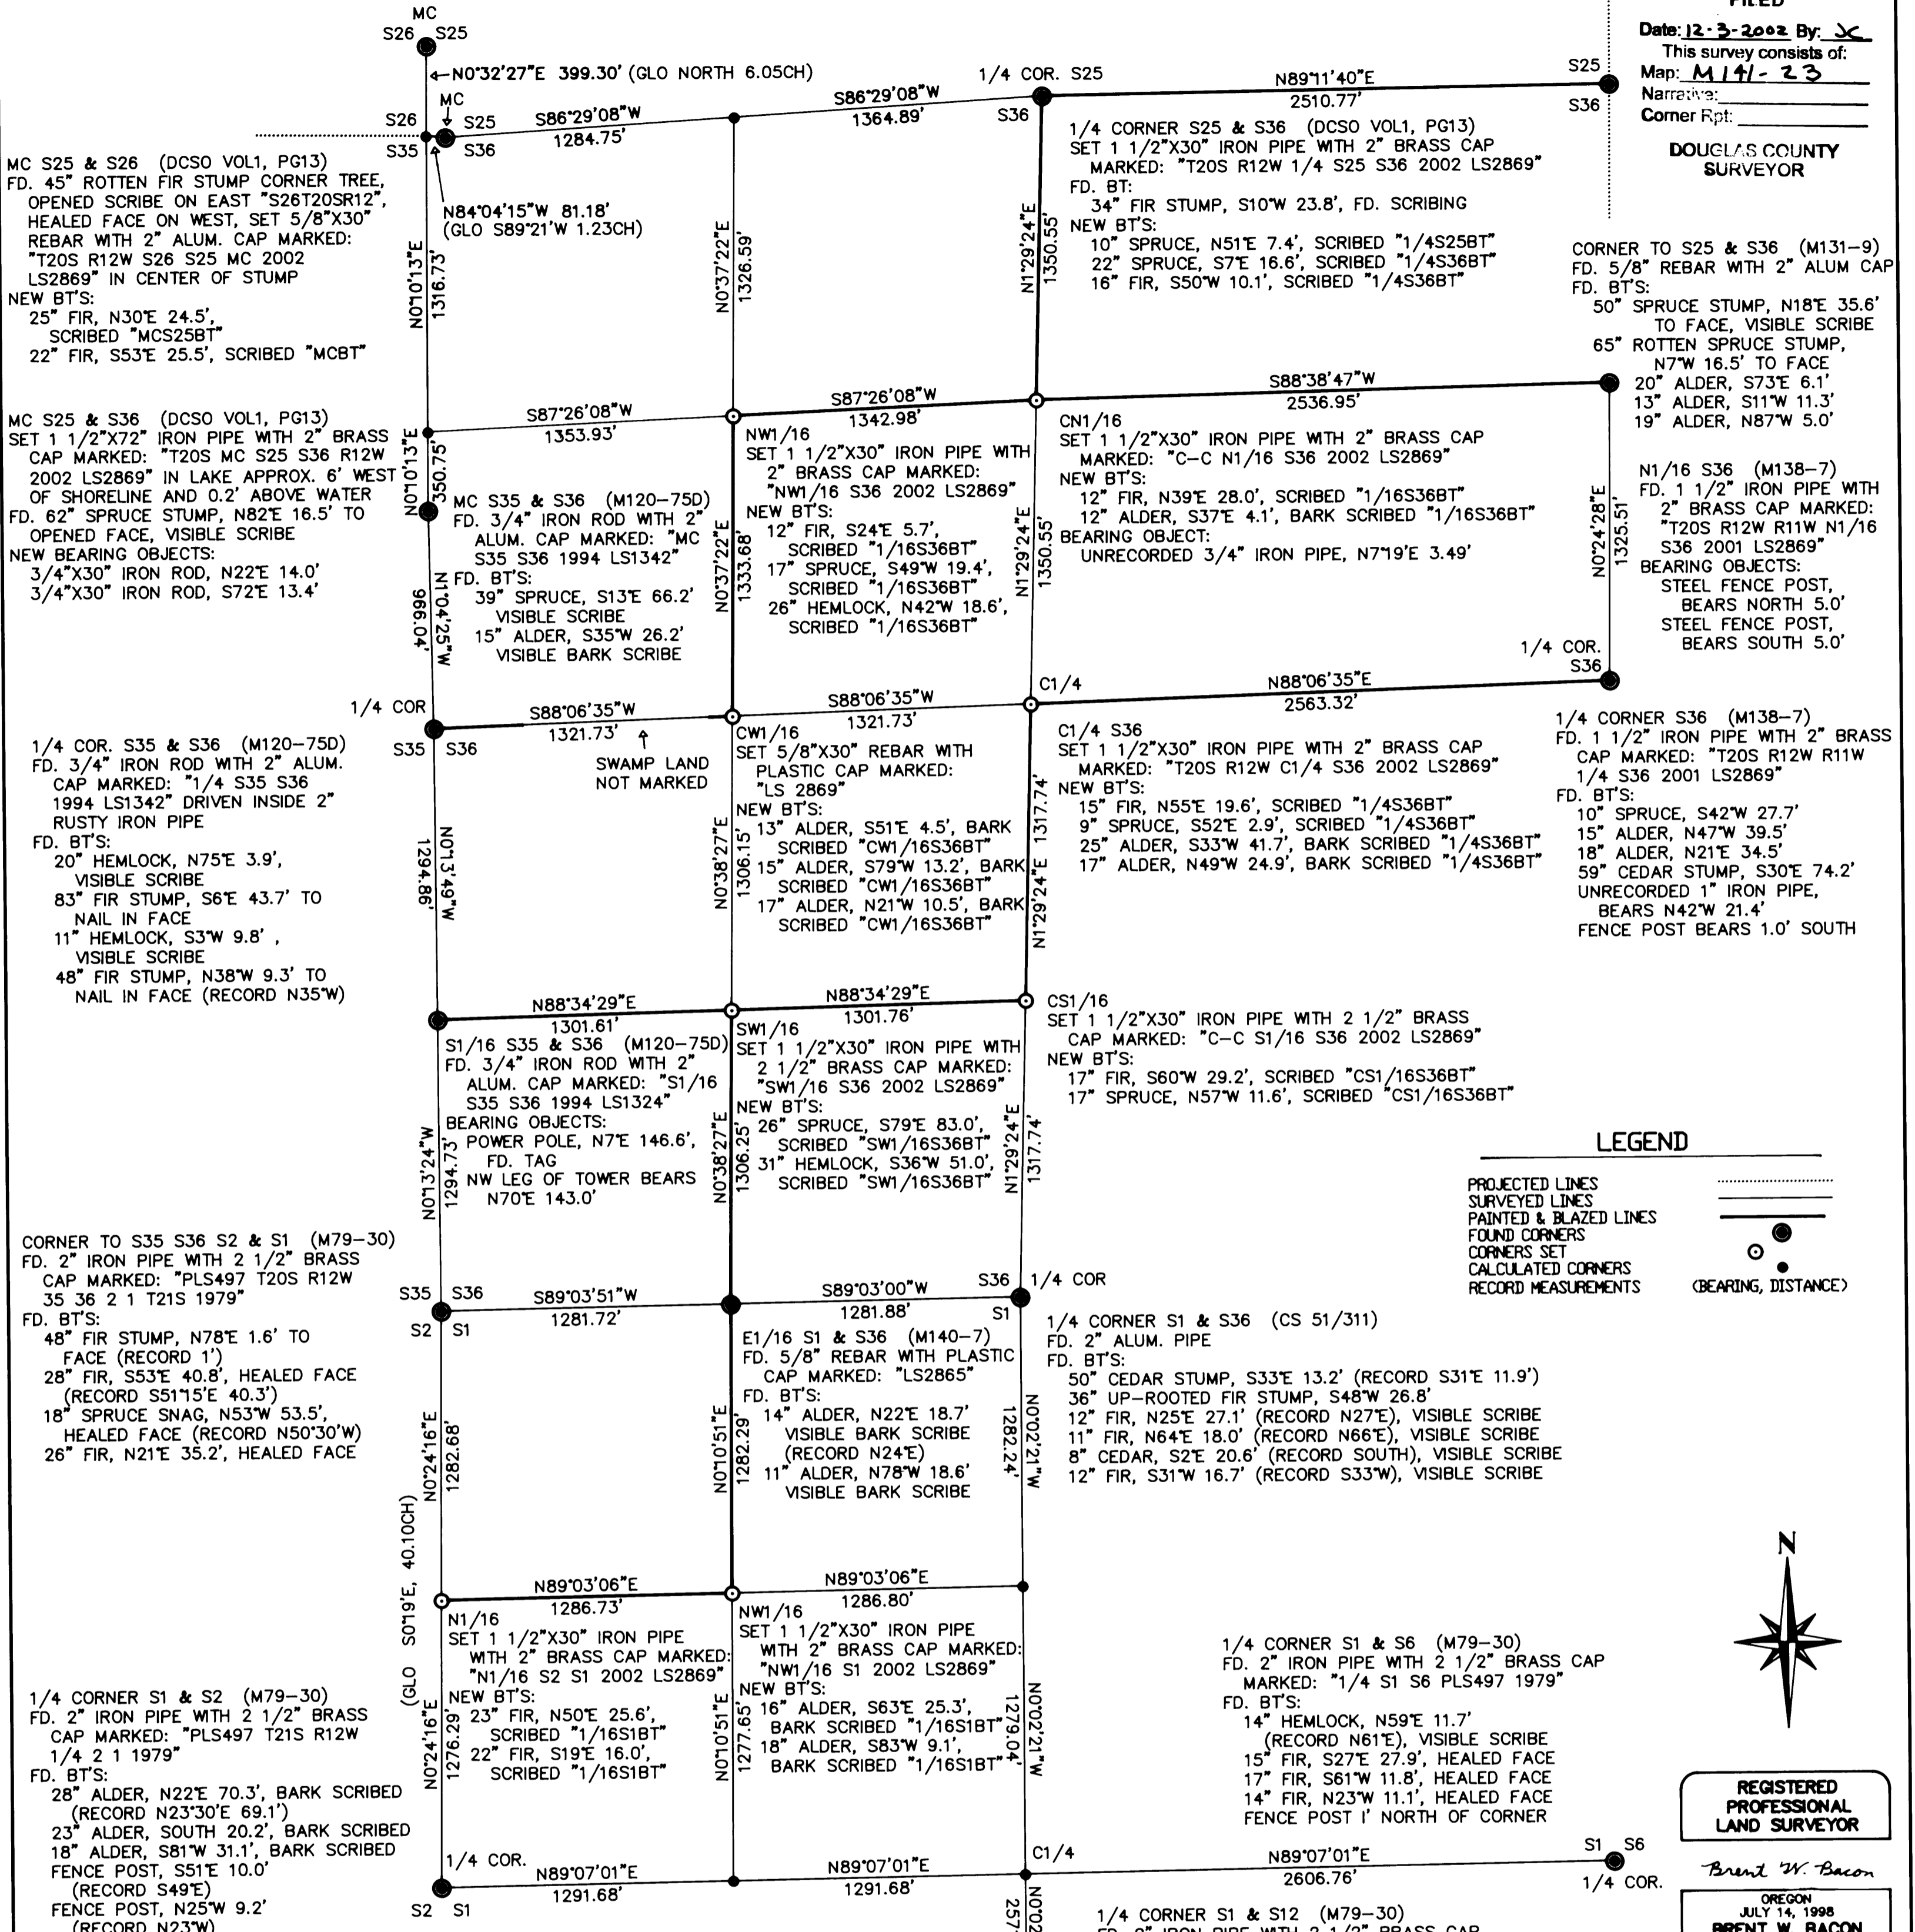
FILED
Date: 12-3-2002 By: JC
This survey consists of:
Map: M141-23
Narrative:
Corner Rpt:
DOUGLAS COUNTY SURVEYOR

MC
S26 S25
N0°32'27"E 399.30' (GLO NORTH 6.05CH)
1/4 COR. S25
N89°11'40"E
2510.77'
S25
S36
S86°29'08"W
1364.89'
S36
S26 MC
S25
S35 S36
S86°29'08"W
1284.75'

MC S25 & S26 (DCSO VOL1, PG13)
FD. 45" ROTTEN FIR STUMP CORNER TREE, OPENED SCRIBE ON EAST "S26T20SR12", HEALED FACE ON WEST, SET 5/8"X30" REBAR WITH 2" ALUM. CAP MARKED: "T20S R12W S26 S25 MC 2002 LS2869" IN CENTER OF STUMP
NEW BT'S:
25" FIR, N30°E 24.5', SCRIBED "MCS25BT"
22" FIR, S53°E 25.5', SCRIBED "MCBT"

N84°04'15"W 81.18'
(GLO S89°21'W 1.23CH)
N0°10'13"E 1316.73'
N0°37'22"E 1326.59'
N1°29'24"E 1350.55'

1/4 CORNER S25 & S36 (DCSO VOL1, PG13)
SET 1 1/2"X30" IRON PIPE WITH 2" BRASS CAP MARKED: "T20S R12W 1/4 S25 S36 2002 LS2869"
FD. BT:
34" FIR STUMP, S10°W 23.8', FD. SCRIBING
NEW BT'S:
10" SPRUCE, N51°E 7.4', SCRIBED "1/4S25BT"
22" SPRUCE, S7°E 16.6', SCRIBED "1/4S36BT"
16" FIR, S50°W 10.1', SCRIBED "1/4S36BT"

CORNER TO S25 & S36 (M131-9)
FD. 5/8" REBAR WITH 2" ALUM CAP
FD. BT'S:
50" SPRUCE STUMP, N18°E 35.6' TO FACE, VISIBLE SCRIBE
65" ROTTEN SPRUCE STUMP, N7°W 16.5' TO FACE
20" ALDER, S73°E 6.1'
13" ALDER, S11°W 11.3'
19" ALDER, N87°W 5.0'

S87°26'08"W
1342.98'
S88°38'47"W
2536.95'
S87°26'08"W
1353.93'

MC S25 & S36 (DCSO VOL1, PG13)
SET 1 1/2"X72" IRON PIPE WITH 2" BRASS CAP MARKED: "T20S MC S25 S36 R12W 2002 LS2869" IN LAKE APPROX. 6' WEST OF SHORELINE AND 0.2' ABOVE WATER
FD. 62" SPRUCE STUMP, N82°E 16.5' TO OPENED FACE, VISIBLE SCRIBE
NEW BEARING OBJECTS:
3/4"X30" IRON ROD, N22°E 14.0'
3/4"X30" IRON ROD, S72°E 13.4'

N0°10'13"E 350.75'
MC S35 & S36 (M120-75D)
FD. 3/4" IRON ROD WITH 2" ALUM. CAP MARKED: "MC S35 S36 1994 LS1342"
FD. BT'S:
39" SPRUCE, S13°E 66.2' VISIBLE SCRIBE
15" ALDER, S35°W 26.2' VISIBLE BARK SCRIBE
N1°04'25"W 966.04'

NW1/16
SET 1 1/2"X30" IRON PIPE WITH 2" BRASS CAP MARKED: "NW1/16 S36 2002 LS2869"
NEW BT'S:
12" FIR, S24°E 5.7', SCRIBED "1/16S36BT"
17" SPRUCE, S49°W 19.4', SCRIBED "1/16S36BT"
26" HEMLOCK, N42°W 18.6', SCRIBED "1/16S36BT"
N0°37'22"E 1333.68'

CN1/16
SET 1 1/2"X30" IRON PIPE WITH 2" BRASS CAP MARKED: "C-C N1/16 S36 2002 LS2869"
NEW BT'S:
12" FIR, N39°E 28.0', SCRIBED "1/16S36BT"
12" ALDER, S37°E 4.1', BARK SCRIBED "1/16S36BT"
BEARING OBJECT:
UNRECORDED 3/4" IRON PIPE, N7°19'E 3.49'
N1°29'24"E 1350.55'
N0°24'28"E 1325.51'

N1/16 S36 (M138-7)
FD. 1 1/2" IRON PIPE WITH 2" BRASS CAP MARKED: "T20S R12W R11W N1/16 S36 2001 LS2869"
BEARING OBJECTS:
STEEL FENCE POST, BEARS NORTH 5.0'
STEEL FENCE POST, BEARS SOUTH 5.0'

1/4 COR. S36
1/4 COR
S35 S36
S88°06'35"W
1321.73'
S88°06'35"W
1321.73'
C1/4
N88°06'35"E
2563.32'
SWAMP LAND NOT MARKED

1/4 COR. S35 & S36 (M120-75D)
FD. 3/4" IRON ROD WITH 2" ALUM. CAP MARKED: "1/4 S35 S36 1994 LS1342" DRIVEN INSIDE 2" RUSTY IRON PIPE
FD. BT'S:
20" HEMLOCK, N75°E 3.9', VISIBLE SCRIBE
83" FIR STUMP, S6°E 43.7' TO NAIL IN FACE
11" HEMLOCK, S3°W 9.8', VISIBLE SCRIBE
48" FIR STUMP, N38°W 9.3' TO NAIL IN FACE (RECORD N35°W)
N0°13'49"W 1294.86'

CW1/16
SET 5/8"X30" REBAR WITH PLASTIC CAP MARKED: "LS 2869"
NEW BT'S:
13" ALDER, S51°E 4.5', BARK SCRIBED "CW1/16S36BT"
15" ALDER, S79°W 13.2', BARK SCRIBED "CW1/16S36BT"
17" ALDER, N21°W 10.5', BARK SCRIBED "CW1/16S36BT"
N0°38'27"E 1306.15'
N1°29'24"E 1317.74'

C1/4 S36
SET 1 1/2"X30" IRON PIPE WITH 2" BRASS CAP MARKED: "T20S R12W C1/4 S36 2002 LS2869"
NEW BT'S:
15" FIR, N55°E 19.6', SCRIBED "1/4S36BT"
9" SPRUCE, S52°E 2.9', SCRIBED "1/4S36BT"
25" ALDER, S33°W 41.7', BARK SCRIBED "1/4S36BT"
17" ALDER, N49°W 24.9', BARK SCRIBED "1/4S36BT"

1/4 CORNER S36 (M138-7)
FD. 1 1/2" IRON PIPE WITH 2" BRASS CAP MARKED: "T20S R12W R11W 1/4 S36 2001 LS2869"
FD. BT'S:
10" SPRUCE, S42°W 27.7'
15" ALDER, N47°W 39.5'
18" ALDER, N21°E 34.5'
59" CEDAR STUMP, S30°E 74.2'
UNRECORDED 1" IRON PIPE, BEARS N42°W 21.4'
FENCE POST BEARS 1.0' SOUTH

N88°34'29"E
1301.61'
N88°34'29"E
1301.76'
CS1/16
SET 1 1/2"X30" IRON PIPE WITH 2 1/2" BRASS CAP MARKED: "C-C S1/16 S36 2002 LS2869"
NEW BT'S:
17" FIR, S60°W 29.2', SCRIBED "CS1/16S36BT"
17" SPRUCE, N57°W 11.6', SCRIBED "CS1/16S36BT"

S1/16 S35 & S36 (M120-75D)
FD. 3/4" IRON ROD WITH 2" ALUM. CAP MARKED: "S1/16 S35 S36 1994 LS1324"
BEARING OBJECTS:
POWER POLE, N7°E 146.6', FD. TAG
NW LEG OF TOWER BEARS N70°E 143.0'
N0°13'24"W 1294.73'

SW1/16
SET 1 1/2"X30" IRON PIPE WITH 2 1/2" BRASS CAP MARKED: "SW1/16 S36 2002 LS2869"
NEW BT'S:
26" SPRUCE, S79°E 83.0', SCRIBED "SW1/16S36BT"
31" HEMLOCK, S36°W 51.0', SCRIBED "SW1/16S36BT"
N0°38'27"E 1306.25'
N1°29'24"E 1317.74'

LEGEND
PROJECTED LINES
SURVEYED LINES
PAINTED & BLAZED LINES
FOUND CORNERS
CORNERS SET
CALCULATED CORNERS
RECORD MEASUREMENTS (BEARING, DISTANCE)

CORNER TO S35 S36 S2 & S1 (M79-30)
FD. 2" IRON PIPE WITH 2 1/2" BRASS CAP MARKED: "PLS497 T20S R12W 35 36 2 1 T21S 1979"
FD. BT'S:
48" FIR STUMP, N78°E 1.6' TO FACE (RECORD 1')
28" FIR, S53°E 40.8', HEALED FACE (RECORD S51°15'E 40.3')
18" SPRUCE SNAG, N53°W 53.5', HEALED FACE (RECORD N50°30'W)
26" FIR, N21°E 35.2', HEALED FACE

S35 S36
S2 S1
S89°03'51"W
1281.72'
S89°03'00"W
1281.88'
S36 1/4 COR
S1

E1/16 S1 & S36 (M140-7)
FD. 5/8" REBAR WITH PLASTIC CAP MARKED: "LS2865"
FD. BT'S:
14" ALDER, N22°E 18.7' VISIBLE BARK SCRIBE (RECORD N24°E)
11" ALDER, N78°W 18.6' VISIBLE BARK SCRIBE

1/4 CORNER S1 & S36 (CS 51/311)
FD. 2" ALUM. PIPE
FD. BT'S:
50" CEDAR STUMP, S33°E 13.2' (RECORD S31°E 11.9')
36" UP-ROOTED FIR STUMP, S48°W 26.8'
12" FIR, N25°E 27.1' (RECORD N27°E), VISIBLE SCRIBE
11" FIR, N64°E 18.0' (RECORD N66°E), VISIBLE SCRIBE
8" CEDAR, S2°E 20.6' (RECORD SOUTH), VISIBLE SCRIBE
12" FIR, S31°W 16.7' (RECORD S33°W), VISIBLE SCRIBE

N0°24'16"E 1282.68'
N0°10'51"E 1282.29'
N0°02'21"W 1282.24'
(GLO S0°19'E, 40.10CH)

N89°03'06"E
1286.73'
N89°03'06"E
1286.80'
N1/16
SET 1 1/2"X30" IRON PIPE WITH 2" BRASS CAP MARKED: "N1/16 S2 S1 2002 LS2869"
NEW BT'S:
23" FIR, N50°E 25.6', SCRIBED "1/16S1BT"
22" FIR, S19°E 16.0', SCRIBED "1/16S1BT"

NW1/16
SET 1 1/2"X30" IRON PIPE WITH 2" BRASS CAP MARKED: "NW1/16 S1 2002 LS2869"
NEW BT'S:
16" ALDER, S63°E 25.3', BARK SCRIBED "1/16S1BT"
18" ALDER, S83°W 9.1', BARK SCRIBED "1/16S1BT"
N0°24'16"E 1276.29'
N0°10'51"E 1277.65'
N0°02'21"W 1279.04'

N

1/4 CORNER S1 & S6 (M79-30)
FD. 2" IRON PIPE WITH 2 1/2" BRASS CAP MARKED: "1/4 S1 S6 PLS497 1979"
FD. BT'S:
14" HEMLOCK, N59°E 11.7' (RECORD N61°E), VISIBLE SCRIBE
15" FIR, S27°E 27.9', HEALED FACE
17" FIR, S61°W 11.8', HEALED FACE
14" FIR, N23°W 11.1', HEALED FACE
FENCE POST 1' NORTH OF CORNER

1/4 CORNER S1 & S2 (M79-30)
FD. 2" IRON PIPE WITH 2 1/2" BRASS CAP MARKED: "PLS497 T21S R12W 1/4 2 1 1979"
FD. BT'S:
28" ALDER, N22°E 70.3', BARK SCRIBED (RECORD N23°30'E 69.1')
23" ALDER, SOUTH 20.2', BARK SCRIBED
18" ALDER, S81°W 31.1', BARK SCRIBED
FENCE POST, S51°E 10.0' (RECORD S49°E)
FENCE POST, N25°W 9.2' (RECORD N23°W)

1/4 COR.
N89°07'01"E
1291.68'
N89°07'01"E
1291.68'
C1/4
N89°07'01"E
2606.76'
S1 S6
1/4 COR.
S2 S1
257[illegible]
N0°02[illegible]

1/4 CORNER S1 & S12 (M79-30)
FD. 2" IRON PIPE WITH 2 1/2" BRASS CAP

REGISTERED PROFESSIONAL LAND SURVEYOR
Brent W. Bacon
OREGON
JULY 14, 1998
BRENT W. BACON